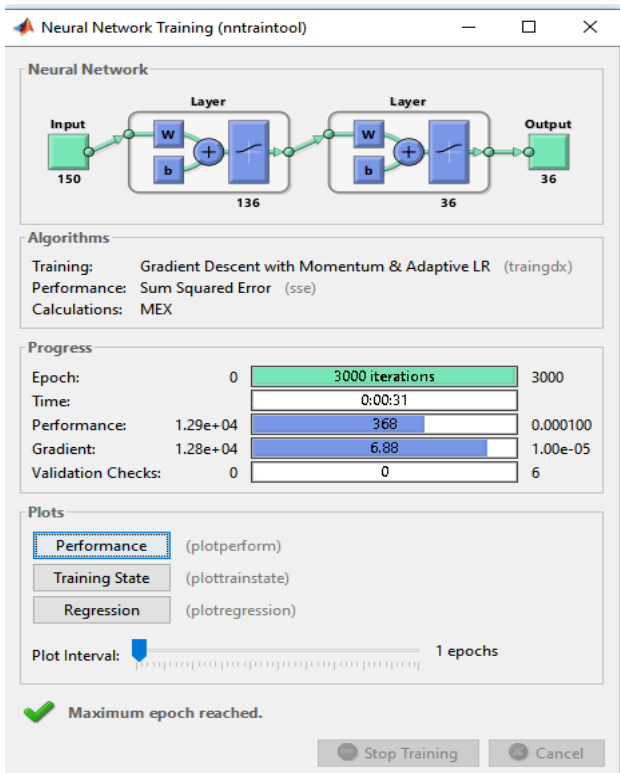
Neural Network Training (nntraintool)

Neural Network

Input
150

Layer
W
b
136

Layer
W
b
36

Output
36

Algorithms

Training: Gradient Descent with Momentum & Adaptive LR (traingdx)
Performance: Sum Squared Error (sse)
Calculations: MEX

Progress

| | | | |
|---|---|---|---|
| Epoch: | 0 | 3000 iterations | 3000 |
| Time: | | 0:00:31 | |
| Performance: | 1.29e+04 | 368 | 0.000100 |
| Gradient: | 1.28e+04 | 6.88 | 1.00e-05 |
| Validation Checks: | 0 | 0 | 6 |

Plots

Performance (plotperform)
Training State (plottrainstate)
Regression (plotregression)

Plot Interval: 1 epochs

Maximum epoch reached.

Stop Training
Cancel